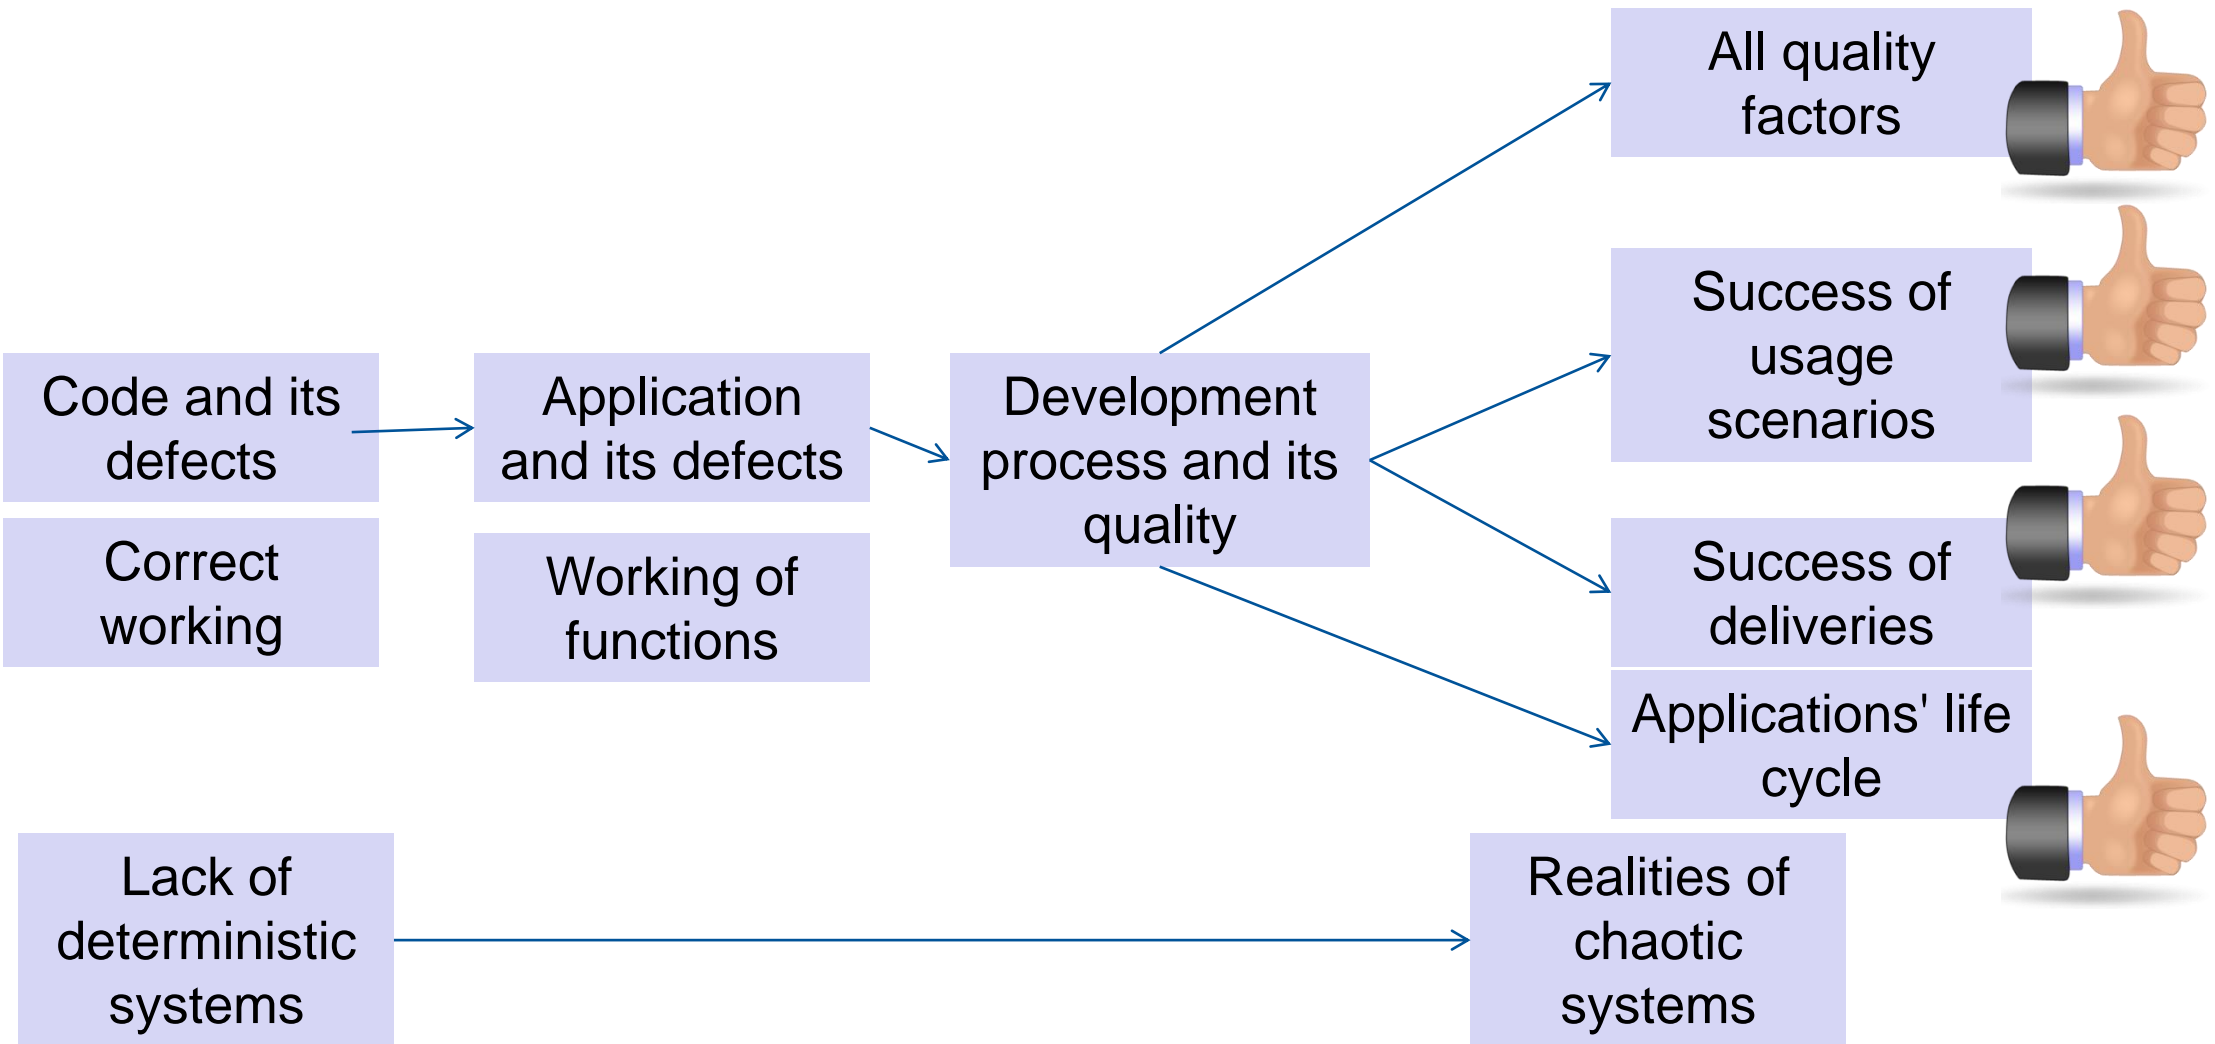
Code and its defects

Correct working

Application and its defects

Working of functions

Development process and its quality

All quality factors

Success of usage scenarios

Success of deliveries

Applications' life cycle

Lack of deterministic systems

Realities of chaotic systems